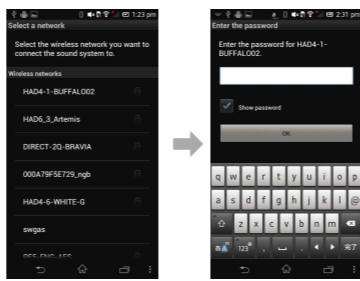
1:23 pm
Select a network
Select the wireless network you want to connect the sound system to.
Wireless networks
HAD4-1-BUFFALO02
HAD6_3_Artemis
DIRECT-2Q-BRAVIA
000A79F5E729_ngb
HAD4-6-WHITE-G
swgas
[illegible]

2:31 pm
Enter the password
Enter the password for HAD4-1-BUFFALO02.
Show password
OK
q w e r t y u i o p
a s d f g h j k l
z x c v b n m
123